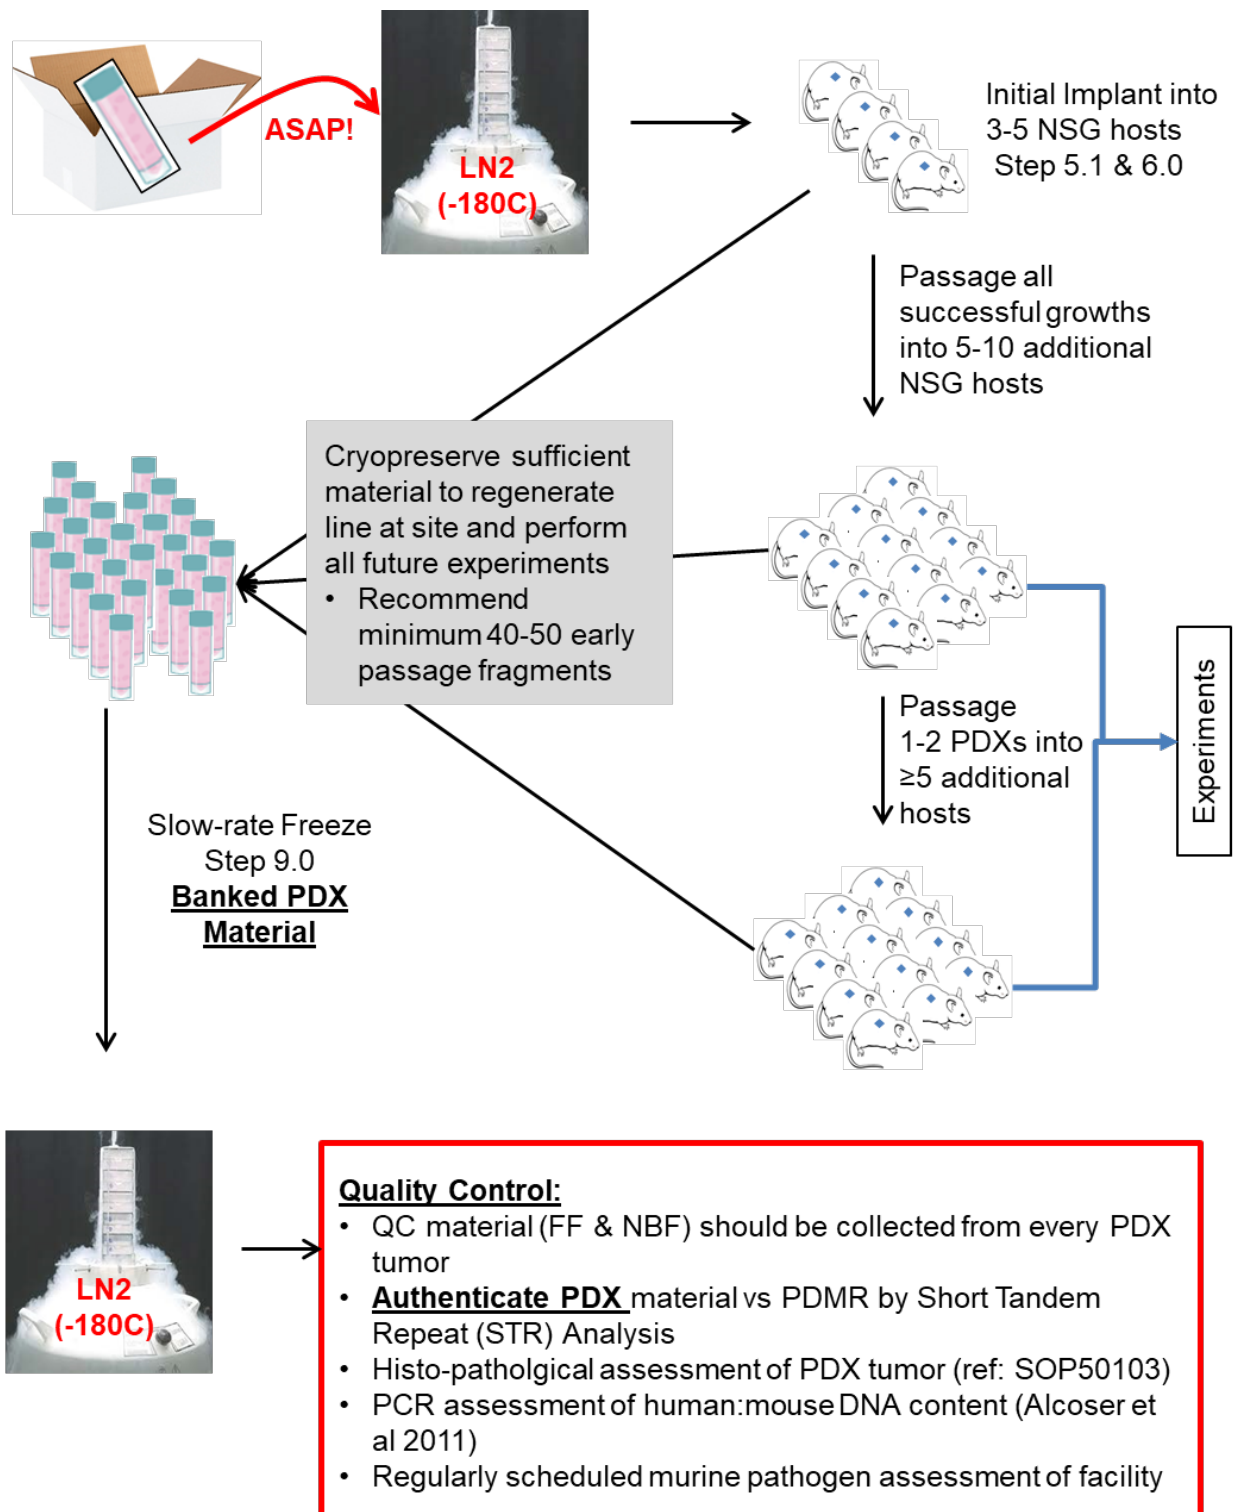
ASAP!

LN2
(-180C)

Initial Implant into 3-5 NSG hosts
Step 5.1 & 6.0

Passage all successful growths into 5-10 additional NSG hosts

Cryopreserve sufficient material to regenerate line at site and perform all future experiments
• Recommend minimum 40-50 early passage fragments

Experiments

Passage 1-2 PDXs into ≥5 additional hosts

Slow-rate Freeze
Step 9.0
Banked PDX Material

LN2
(-180C)

Quality Control:
• QC material (FF & NBF) should be collected from every PDX tumor
• Authenticate PDX material vs PDMR by Short Tandem Repeat (STR) Analysis
• Histo-patholgical assessment of PDX tumor (ref: SOP50103)
• PCR assessment of human:mouse DNA content (Alcoser et al 2011)
• Regularly scheduled murine pathogen assessment of facility